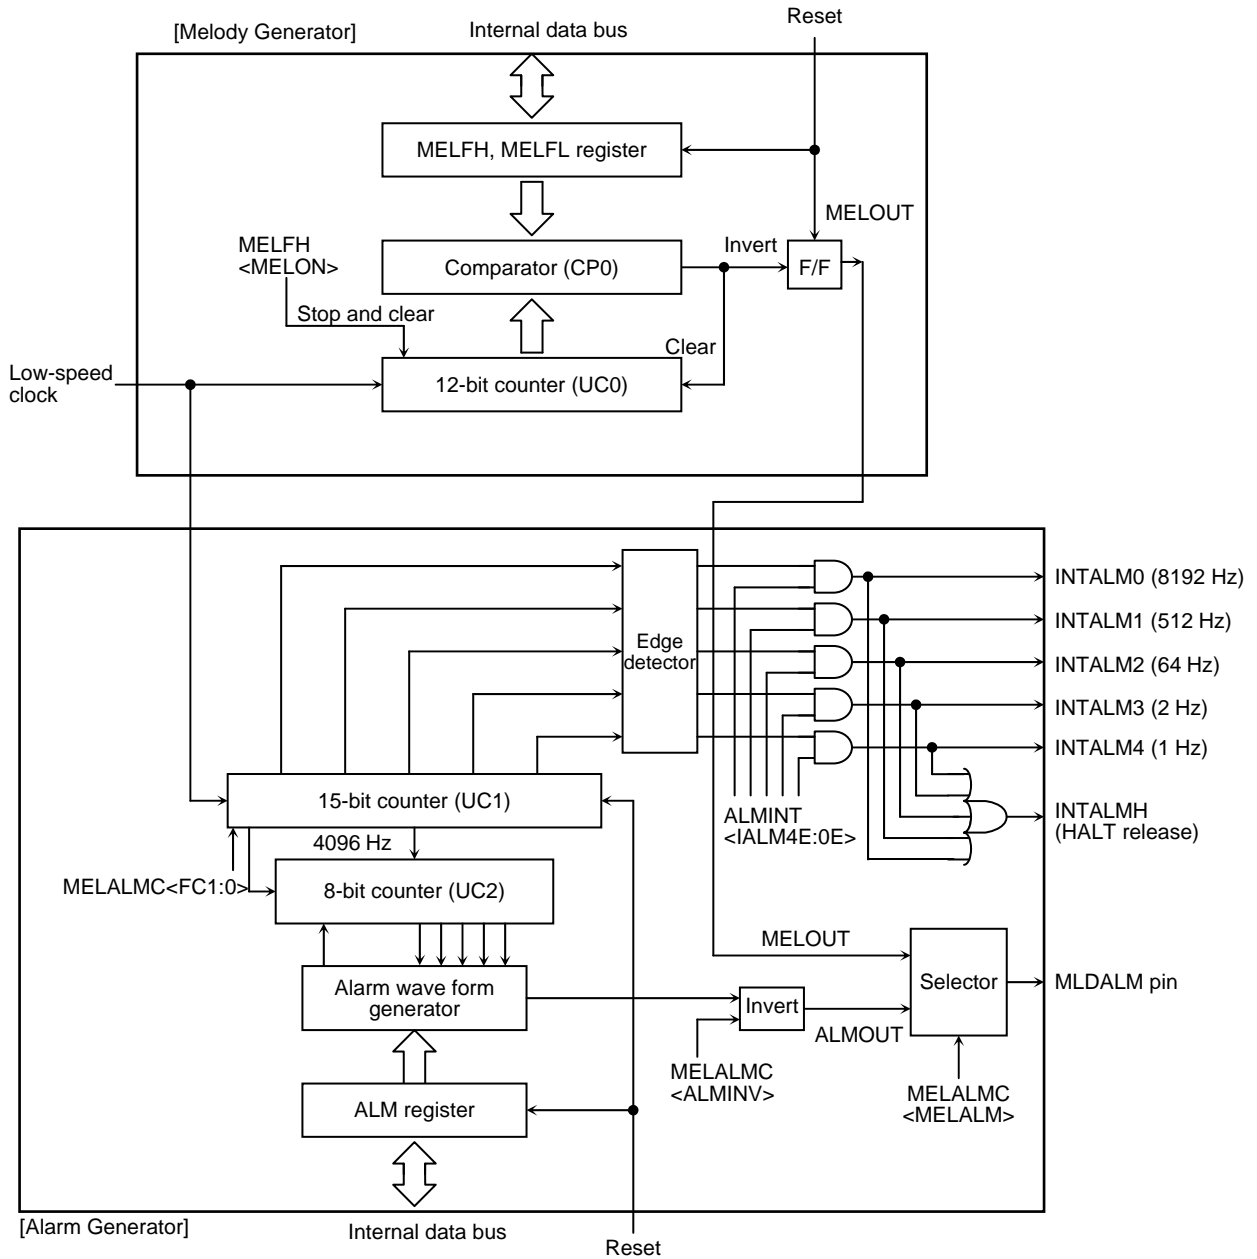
[Melody Generator]

Internal data bus

Reset

MELFH, MELFL register

MELOUT

MELFH <MELON>

Invert

Comparator (CP0)

F/F

Stop and clear

Clear

Low-speed clock

12-bit counter (UC0)

Edge detector

INTALM0 (8192 Hz)

INTALM1 (512 Hz)

INTALM2 (64 Hz)

INTALM3 (2 Hz)

INTALM4 (1 Hz)

15-bit counter (UC1)

ALMINT <IALM4E:0E>

INTALMH (HALT release)

4096 Hz

MELALMC<FC1:0>

8-bit counter (UC2)

MELOUT

Alarm wave form generator

Invert

Selector

MLDALM pin

ALMOUT

MELALMC <ALMINV>

MELALMC <MELALM>

ALM register

[Alarm Generator]

Internal data bus

Reset